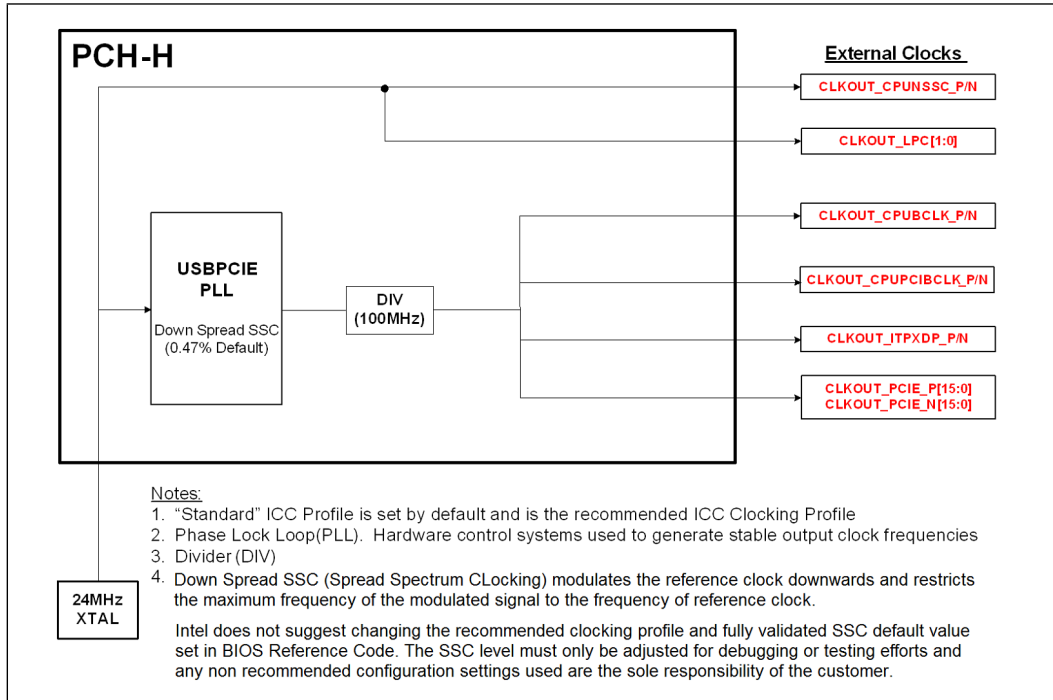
PCH-H

External Clocks

CLKOUT_CPUNSSC_P/N

CLKOUT_LPC[1:0]

USBPCIE PLL

Down Spread SSC (0.47% Default)

DIV (100MHz)

CLKOUT_CPUBCLK_P/N

CLKOUT_CPUPCIBCLK_P/N

CLKOUT_ITPXDP_P/N

CLKOUT_PCIE_P[15:0]
CLKOUT_PCIE_N[15:0]

24MHz XTAL

Notes:
1. "Standard" ICC Profile is set by default and is the recommended ICC Clocking Profile
2. Phase Lock Loop(PLL). Hardware control systems used to generate stable output clock frequencies
3. Divider (DIV)
4. Down Spread SSC (Spread Spectrum CLocking) modulates the reference clock downwards and restricts the maximum frequency of the modulated signal to the frequency of reference clock.

Intel does not suggest changing the recommended clocking profile and fully validated SSC default value set in BIOS Reference Code. The SSC level must only be adjusted for debugging or testing efforts and any non recommended configuration settings used are the sole responsibility of the customer.